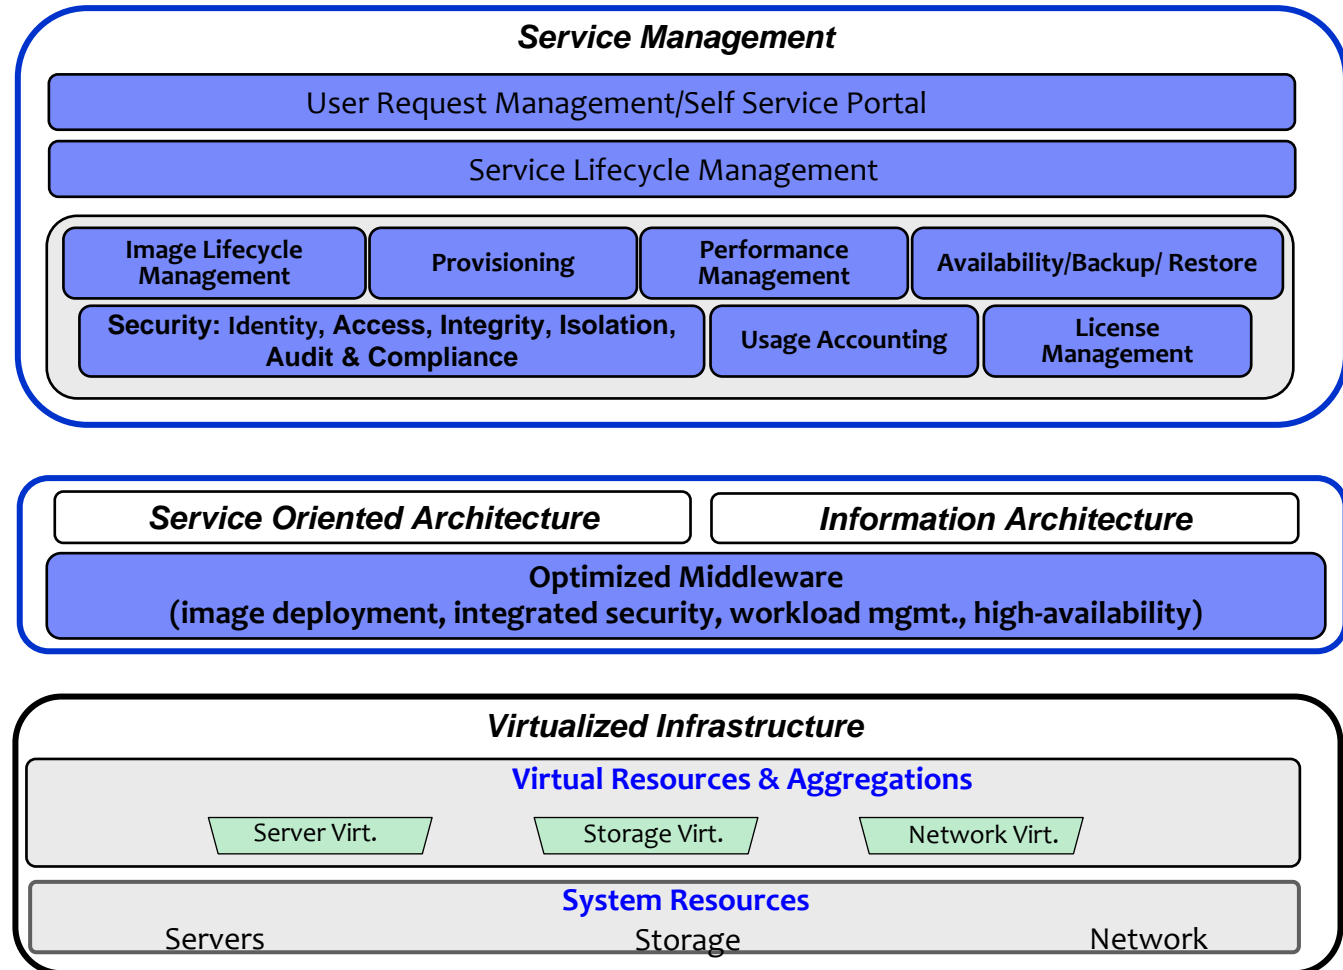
Service Management

User Request Management/Self Service Portal

Service Lifecycle Management

Image Lifecycle Management

Provisioning

Performance Management

Availability/Backup/ Restore

Security: Identity, Access, Integrity, Isolation, Audit & Compliance

Usage Accounting

License Management

Service Oriented Architecture

Information Architecture

Optimized Middleware
(image deployment, integrated security, workload mgmt., high-availability)

Virtualized Infrastructure

Virtual Resources & Aggregations

Server Virt.

Storage Virt.

Network Virt.

System Resources

Servers

Storage

Network